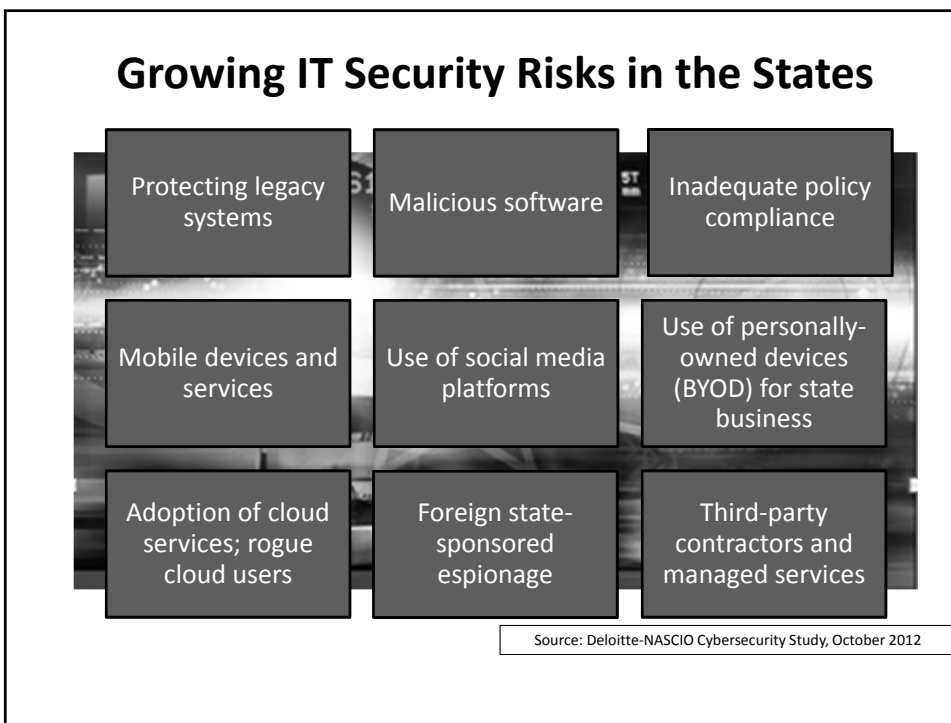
Growing IT Security Risks in the States

Protecting legacy systems

Malicious software

Inadequate policy compliance

Mobile devices and services

Use of social media platforms

Use of personally-owned devices (BYOD) for state business

Adoption of cloud services; rogue cloud users

Foreign state-sponsored espionage

Third-party contractors and managed services

Source: Deloitte-NASCIO Cybersecurity Study, October 2012